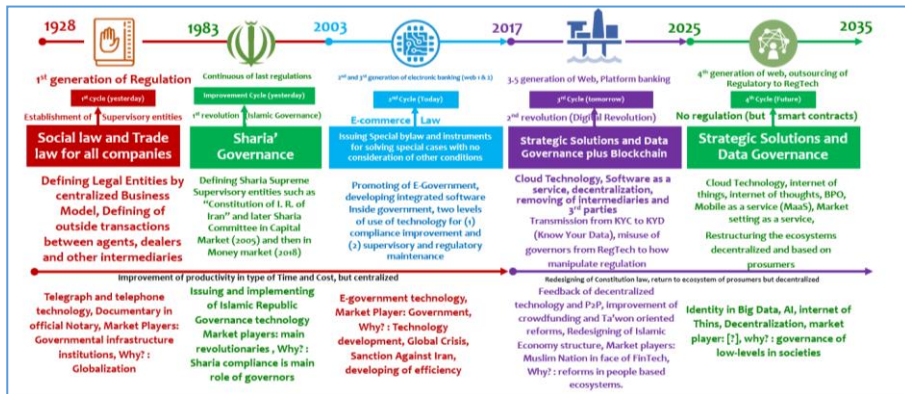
1928

1983

2003

2017

2025

2035

1st generation of Regulation

1st cycle (yesterday)

Establishment of Supervisory entities

Social law and Trade law for all companies

Defining Legal Entities by centralized Business Model, Defining of outside transactions between agents, dealers and other intermediaries

Continuous of last regulations

Improvement Cycle (yesterday)

1st revolution (Islamic Governance)

Sharia' Governance

Defining Sharia Supreme Supervisory entities such as "Constitution of I. R. of Iran" and later Sharia Committee in Capital Market (2005) and then in Money market (2018)

2nd and 3rd generation of electronic banking (web 1 & 2)

E-commerce Law

2nd Cycle (Today)

Issuing Special bylaw and instruments for solving special cases with no consideration of other conditions

Promoting of E-Government, developing integrated software Inside government, two levels of use of technology for (1) compliance improvement and (2) supervisory and regulatory maintenance

3.5 generation of Web, Platform banking

3rd Cycle (tomorrow)

2nd revolution (Digital Revolution)

Strategic Solutions and Data Governance plus Blockchain

Cloud Technology, Software as a service, decentralization, removing of intermediaries and 3rd parties

Transmission from KYC to KYD (Know Your Data), misuse of governors from RegTech to how manipulate regulation

4th generation of web, outsourcing of Regulatory to RegTech

4th Cycle (Future)

No regulation (but smart contracts)

Strategic Solutions and Data Governance

Cloud Technology, internet of things, internet of thoughts, BPO, Mobile as a service (MaaS), Market setting as a service,

Restructuring the ecosystems decentralized and based on prosumers

Improvement of productivity in type of Time and Cost, but centralized

Redesigning of Constitution law, return to ecosystem of prosumers but decentralized

Telegraph and telephone Technology, Documentary in official Notary, Market Players: Governmental infrastructure institutions, Why? : Globalization

Issuing and implementing of Islamic Republic Governance technology Market players: main revolutionaries , Why? : Sharia compliance is main role of governors

E-government technology, Market Player: Government, Why? : Technology development, Global Crisis, Sanction Against Iran, developing of efficiency

Feedback of decentralized technology and P2P, improvement of crowdfunding and Ta'won oriented reforms, Redesigning of Islamic Economy structure, Market players: Muslim Nation in face of FinTech, Why? : reforms in people based ecosystems.

Identity in Big Data, AI, internet of Thins, Decentralization, market player: [?], why? : governance of low-levels in societies